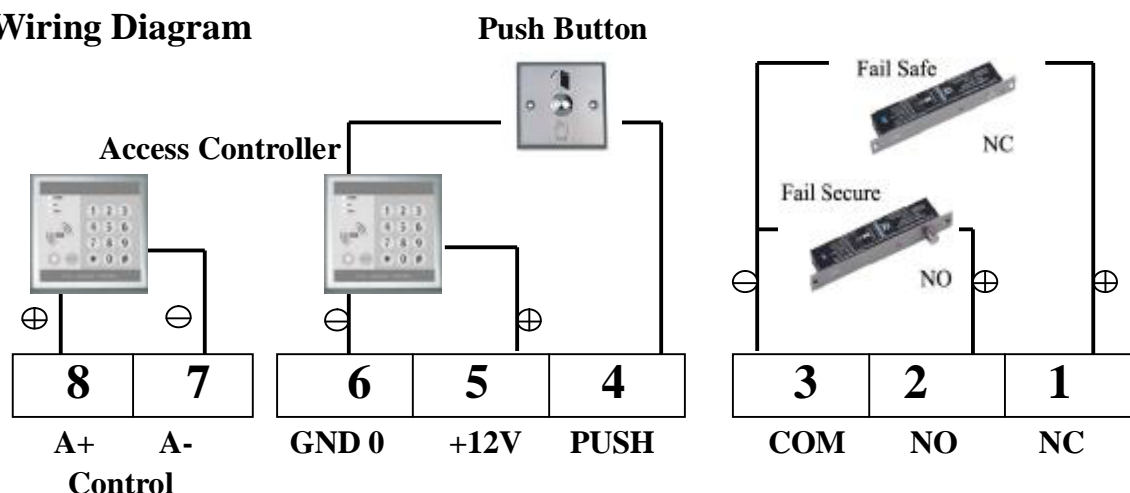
Wiring Diagram

Push Button

Access Controller

Fail Safe

NC

Fail Secure

NO

$\oplus$ $\ominus$

$\ominus$ $\oplus$

$\ominus$ $\oplus$ $\oplus$

| 8 | 7 |
|---|---|
| A+ | A- |

Control

| 6 | 5 | 4 |
|---|---|---|
| GND 0 | +12V | PUSH |

| 3 | 2 | 1 |
|---|---|---|
| COM | NO | NC |